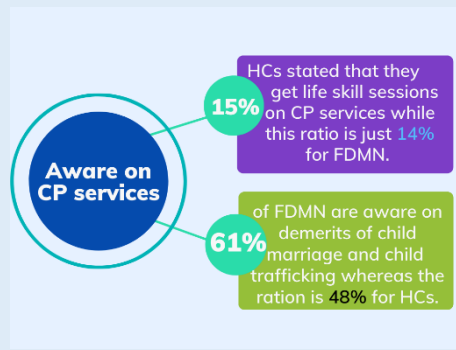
Aware on CP services

15%

HCs stated that they get life skill sessions on CP services while this ratio is just 14% for FDMN.

61%

of FDMN are aware on demerits of child marriage and child trafficking whereas the ration is 48% for HCs.